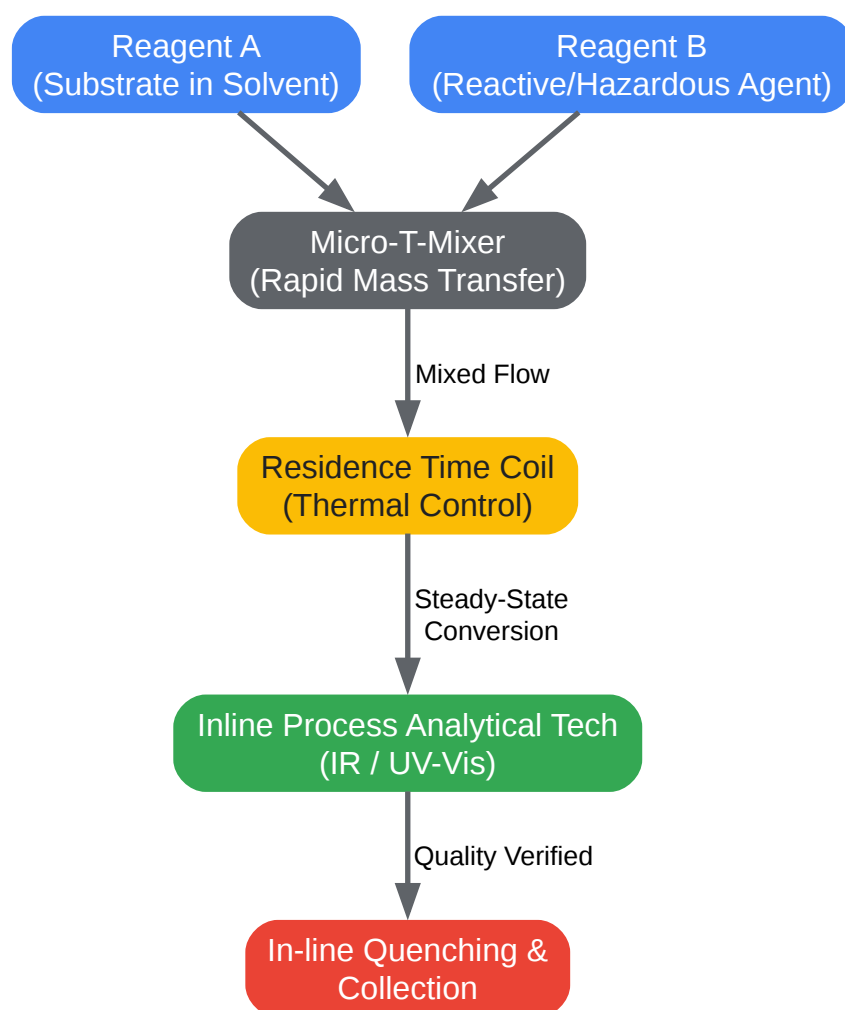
Reagent A
(Substrate in Solvent)

Reagent B
(Reactive/Hazardous Agent)

Micro-T-Mixer
(Rapid Mass Transfer)

Mixed Flow

Residence Time Coil
(Thermal Control)

Steady-State
Conversion

Inline Process Analytical Tech
(IR / UV-Vis)

Quality Verified

In-line Quenching &
Collection